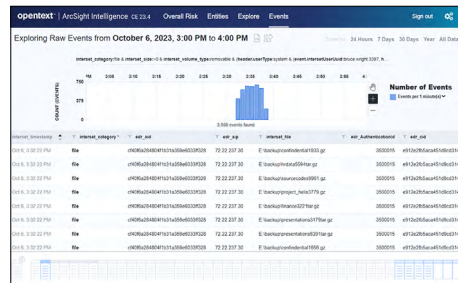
opentext™ | ArcSight Intelligence CE 23.4 Overall Risk Entities Explore Events Sign out

Exploring Raw Events from October 6, 2023, 3:00 PM to 4:00 PM

Months 24 Hours 7 Days 30 Days Year All Data

intelset_category:file & intelset_size>=0 & intelset_volume_type:removable & (header.userType:system & (event.intelsetUserUuid:bruce.wright.3397, h...

PM 3:05 3:10 3:15 3:20 3:25 3:30 3:35 3:40

750

375

0

COUNT (EVENTS)

3,568 events found

Number of Events

Events per 1 minute(s)

| intelset_timestamp | intelset_category | edr_sid | edr_sip | intelset_file | edr_Authenticationid | edr_cid |
|---|---|---|---|---|---|---|
| Oct 6, 3:32:23 PM | file | cf406a284804f1b31a359e6033f328 | 72.22.237.30 | E:\backup\confidential1933.gz | 3600015 | e912e2b5aca451d6cd1 |
| Oct 6, 3:32:23 PM | file | cf406a284804f1b31a359e6033f328 | 72.22.237.30 | E:\backup\rndstu5594.tar.gz | 3600015 | e912e2b5aca451d6cd1 |
| Oct 6, 3:32:23 PM | file | cf406a284804f1b31a359e6033f328 | 72.22.237.30 | E:\backup\sourcecodes9961.gz | 3600015 | e912e2b5aca451d6cd1 |
| Oct 6, 3:32:23 PM | file | cf406a284804f1b31a359e6033f328 | 72.22.237.30 | E:\backup\project_helix3779.gz | 3600015 | e912e2b5aca451d6cd1 |
| Oct 6, 3:32:23 PM | file | cf406a284804f1b31a359e6033f328 | 72.22.237.30 | E:\backup\finance3221tar.gz | 3600015 | e912e2b5aca451d6cd1 |
| Oct 6, 3:32:23 PM | file | cf406a284804f1b31a359e6033f328 | 72.22.237.30 | E:\backup\presentations3179tar.gz | 3600015 | e912e2b5aca451d6cd1 |
| Oct 6, 3:32:23 PM | file | cf406a284804f1b31a359e6033f328 | 72.22.237.30 | E:\backup\presentations8291tar.gz | 3600015 | e912e2b5aca451d6cd1 |
| Oct 6, 3:32:23 PM | file | cf406a284804f1b31a359e6033f328 | 72.22.237.30 | E:\backup\confidential1656.gz | 3600015 | e912e2b5aca451d6cd1 |